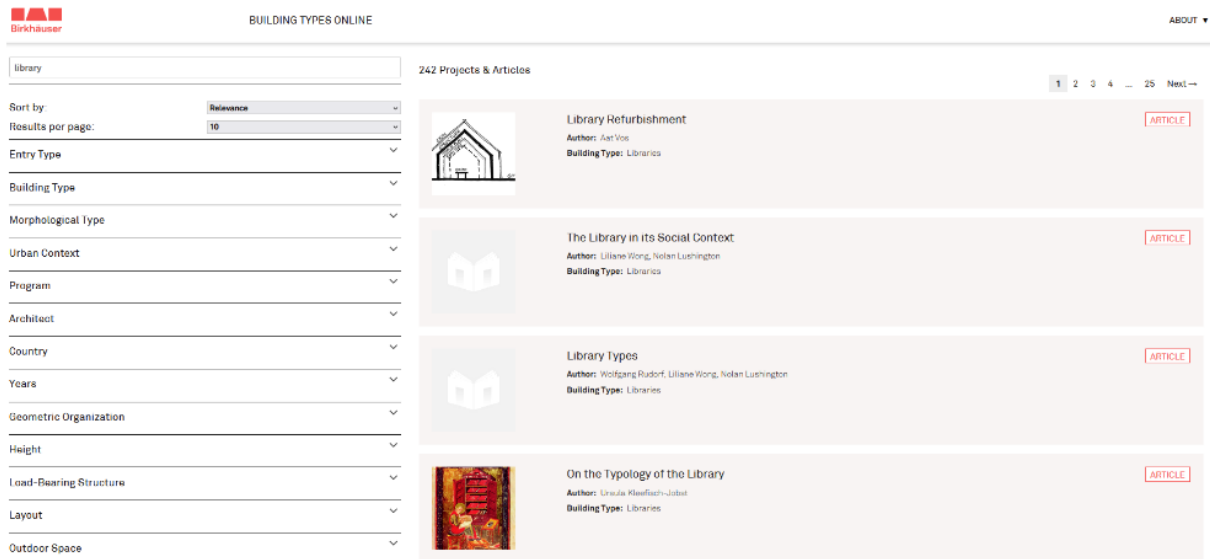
Birkhäuser

BUILDING TYPES ONLINE

ABOUT ▾

library

Sort by Relevance
Results per page: 10

Entry Type
Building Type
Morphological Type
Urban Context
Program
Architect
Country
Years
Geometric Organization
Height
Load-Bearing Structure
Layout
Outdoor Space

242 Projects & Articles

1 2 3 4 ... 25 Next →

Library Refurbishment
Author: Aat Vos
Building Type: Libraries
ARTICLE

The Library in its Social Context
Author: Liliane Wong, Nolan Lushington
Building Type: Libraries
ARTICLE

Library Types
Author: Wolfgang Rudorf, Liliane Wong, Nolan Lushington
Building Type: Libraries
ARTICLE

On the Typology of the Library
Author: Ursula Kleefisch-Jobst
Building Type: Libraries
ARTICLE